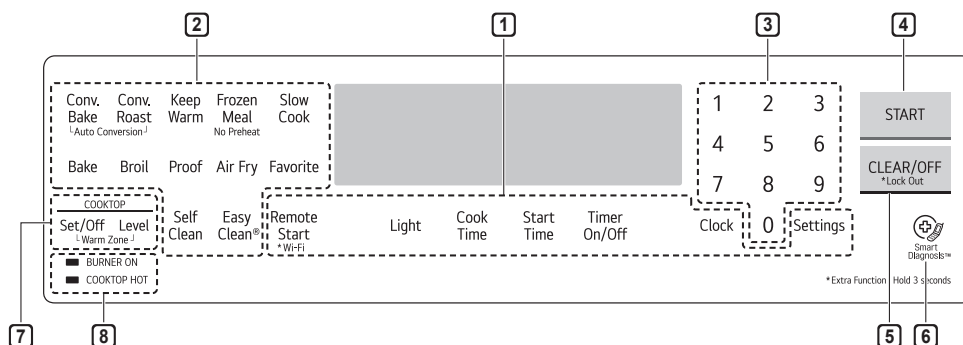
2

1

3

4

Conv. Bake
Conv. Roast
Auto Conversion
Keep Warm
Frozen Meal
No Preheat
Slow Cook

1
2
3

START

4
5
6

Bake
Broil
Proof
Air Fry
Favorite

CLEAR/OFF
*Lock Out

7
8
9

COOKTOP
Set/Off
Level
Warm Zone

Self Clean
Easy Clean®
Remote Start
*Wi-Fi
Light
Cook Time
Start Time
Timer On/Off
Clock
0
Settings

Smart Diagnosis™

BURNER ON
COOKTOP HOT

*Extra Function : Hold 3 seconds

7

8

5

6